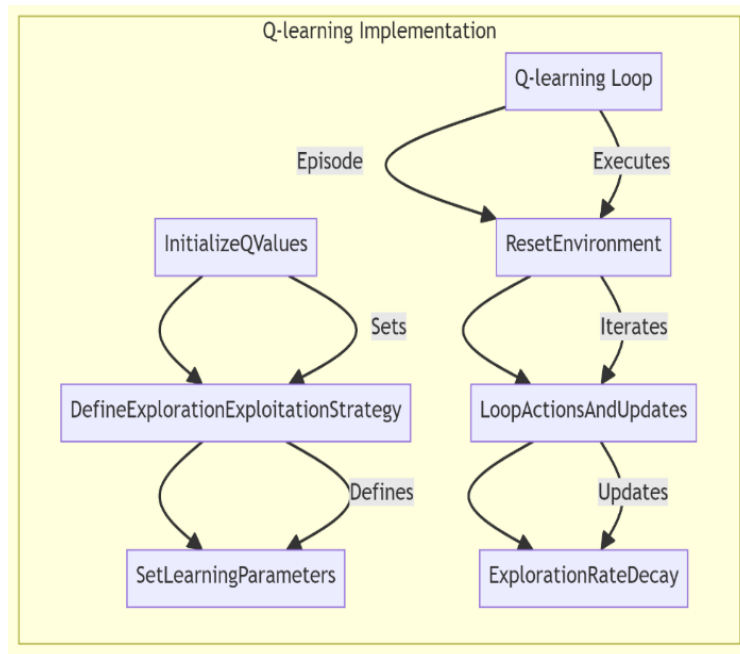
Q-learning Implementation

Q-learning Loop

Episode

Executes

InitializeQValues

ResetEnvironment

Sets

Iterates

DefineExplorationExploitationStrategy

LoopActionsAndUpdates

Defines

Updates

SetLearningParameters

ExplorationRateDecay